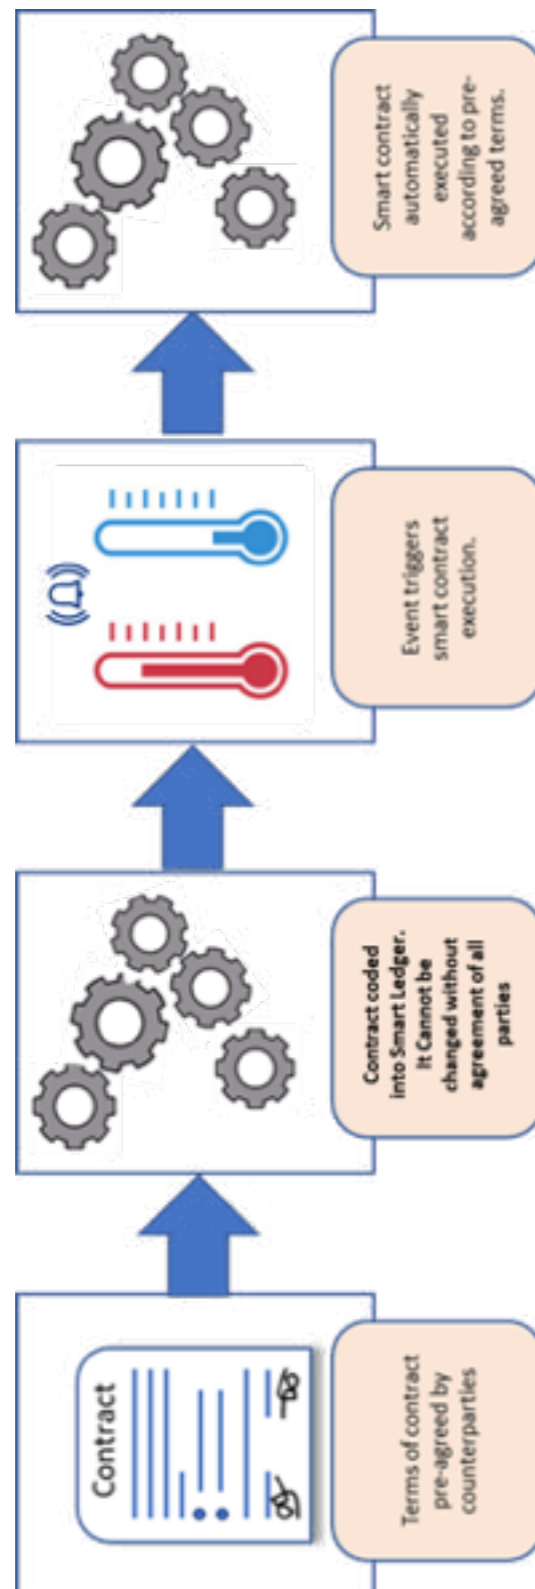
Contract

Terms of contract pre-agreed by counterparties

Contract coded into Smart Ledger. It Cannot be changed without agreement of all parties

Event triggers smart contract execution.

Smart contract automatically executed according to pre-agreed terms.